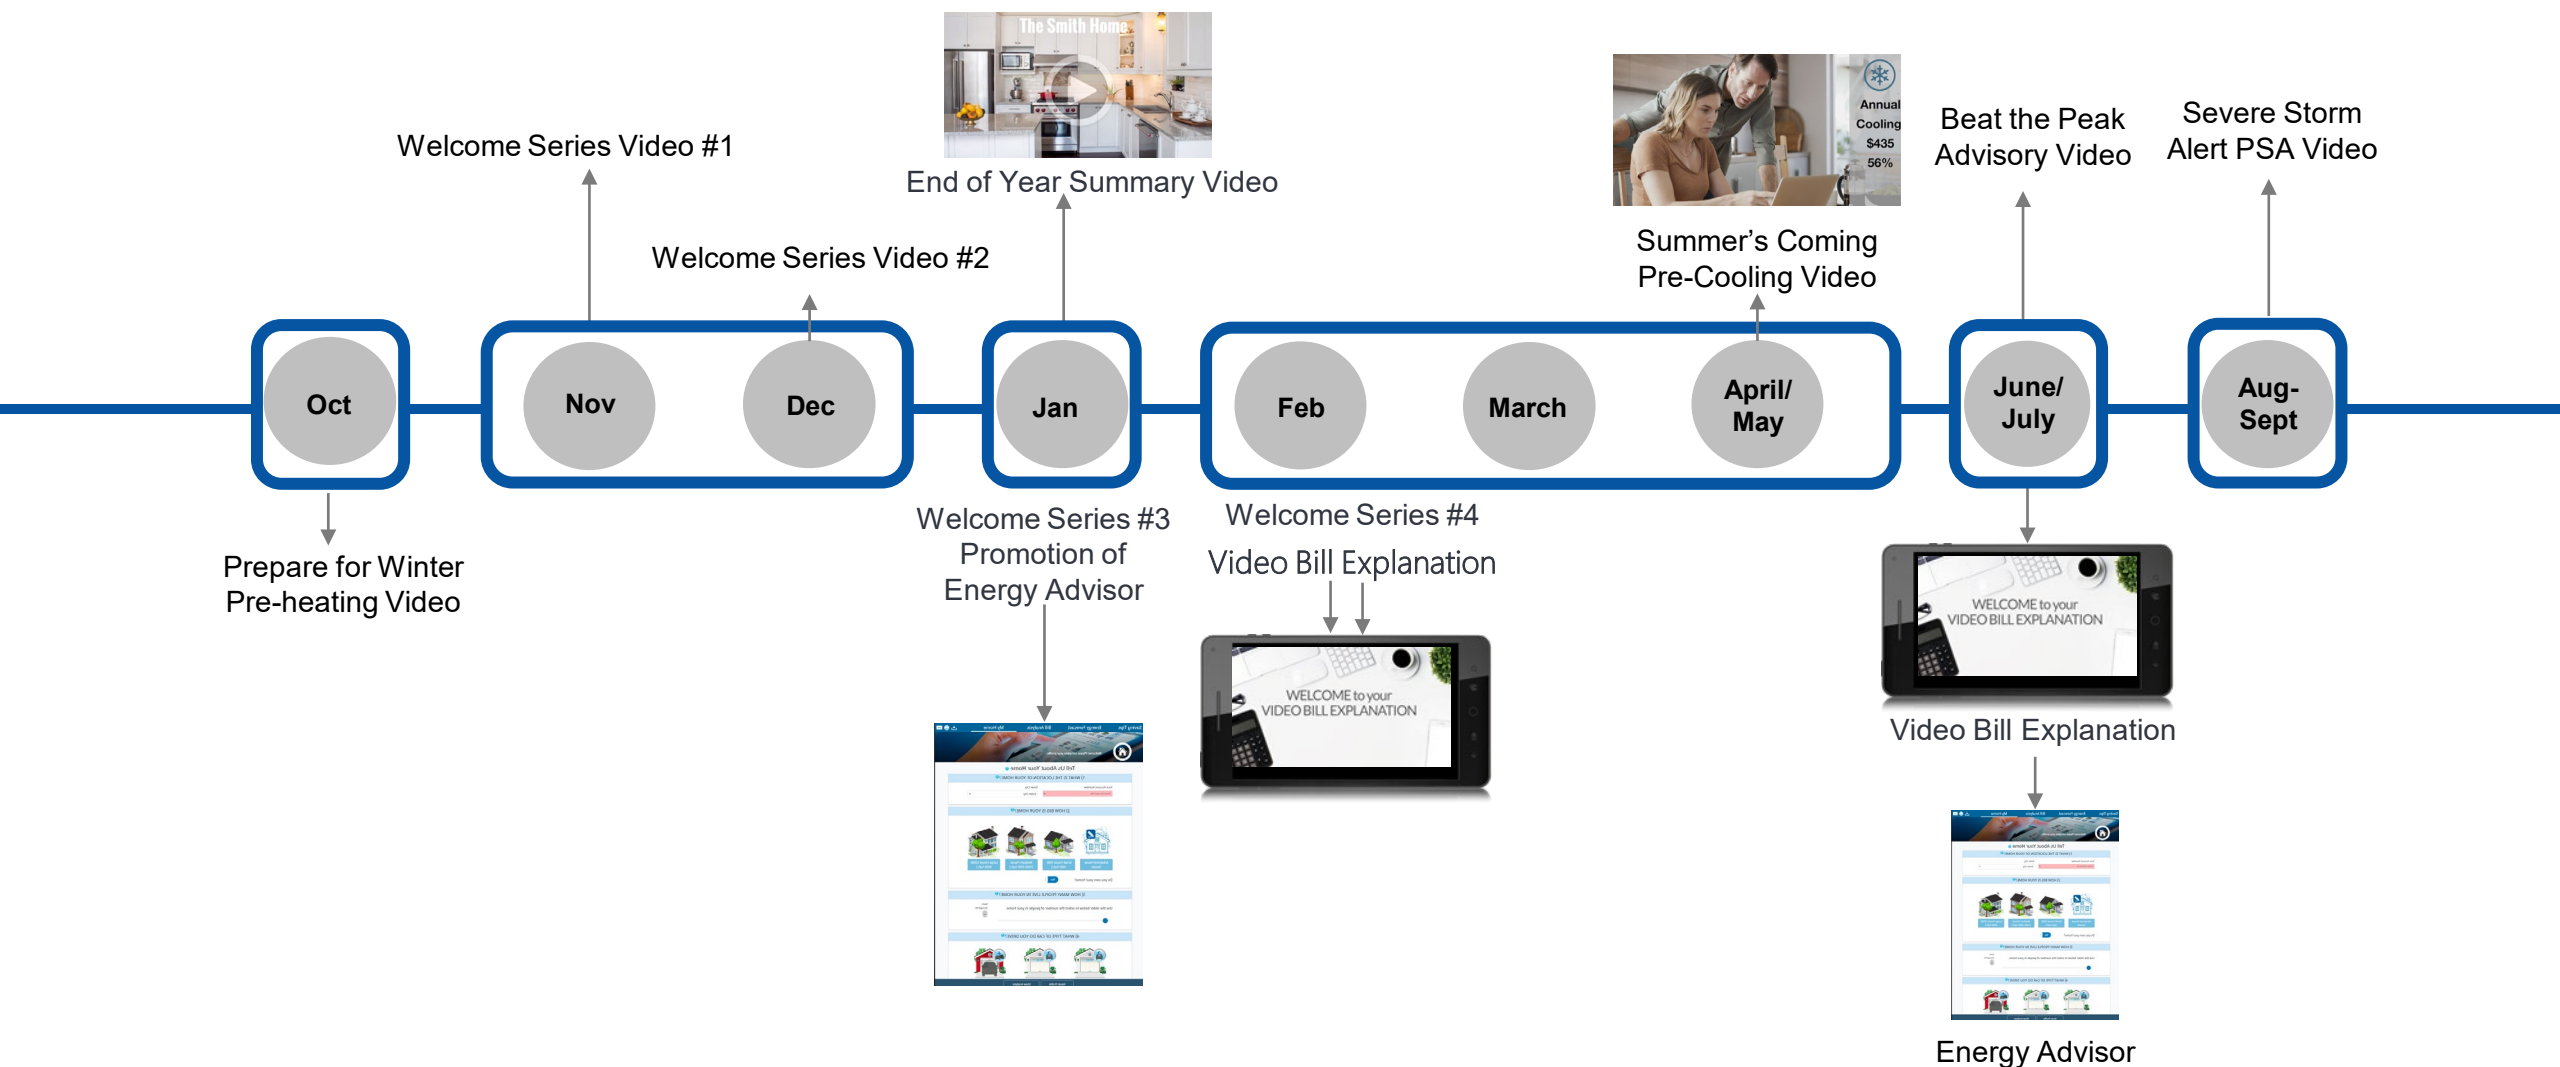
The Smith Home

Welcome Series Video #1

End of Year Summary Video

Welcome Series Video #2

Annual Cooling $435 56%

Summer's Coming Pre-Cooling Video

Beat the Peak Advisory Video

Severe Storm Alert PSA Video

Oct

Nov

Dec

Jan

Feb

March

April/ May

June/ July

Aug- Sept

Prepare for Winter Pre-heating Video

Welcome Series #3 Promotion of Energy Advisor

Welcome Series #4

Video Bill Explanation

WELCOME to your VIDEO BILL EXPLANATION

WELCOME to your VIDEO BILL EXPLANATION

Video Bill Explanation

Energy Advisor